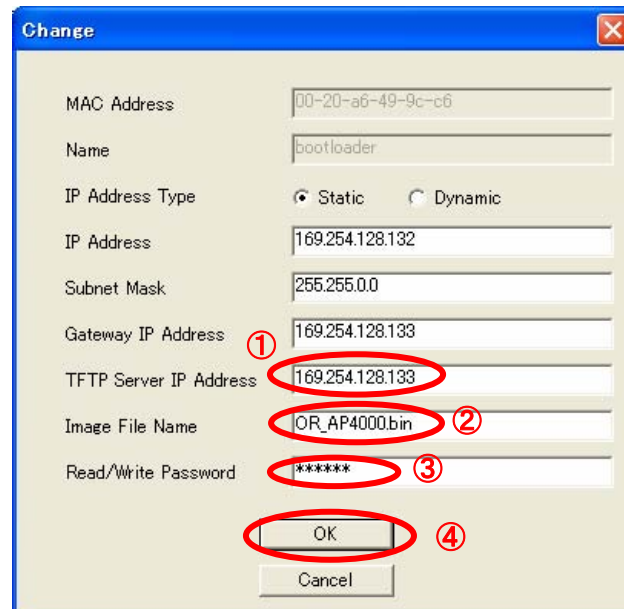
Change

MAC Address 00-20-a6-49-9c-c6

Name bootloader

IP Address Type Static Dynamic

IP Address 169.254.128.132

Subnet Mask 255.255.0.0

Gateway IP Address 169.254.128.133

①

TFTP Server IP Address 169.254.128.133

Image File Name OR_AP4000.bin ②

Read/Write Password ****** ③

OK ④

Cancel